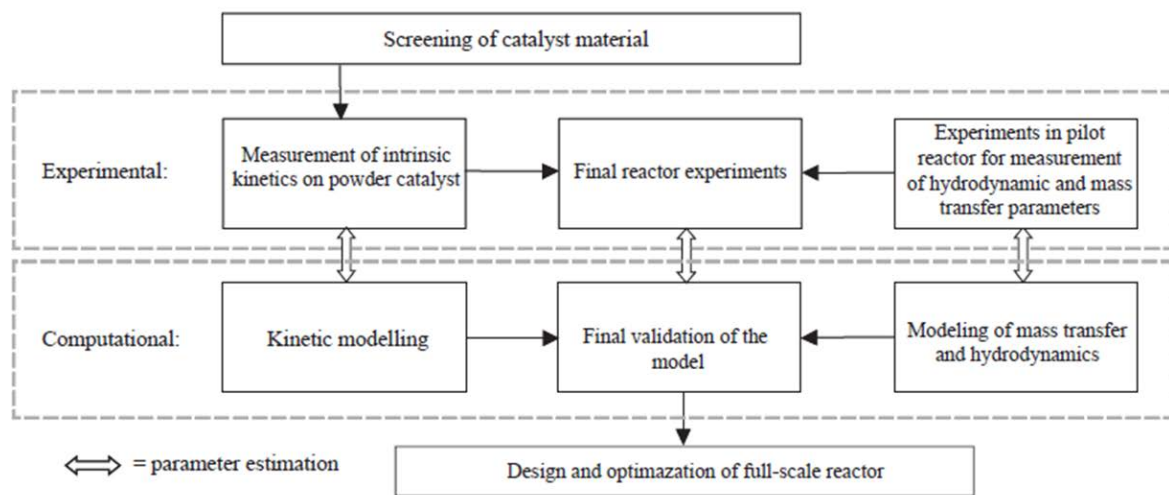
Screening of catalyst material

Experimental:

Measurement of intrinsic kinetics on powder catalyst

Final reactor experiments

Experiments in pilot reactor for measurement of hydrodynamic and mass transfer parameters

Computational:

Kinetic modelling

Final validation of the model

Modeling of mass transfer and hydrodynamics

⟺ = parameter estimation

Design and optimazation of full-scale reactor